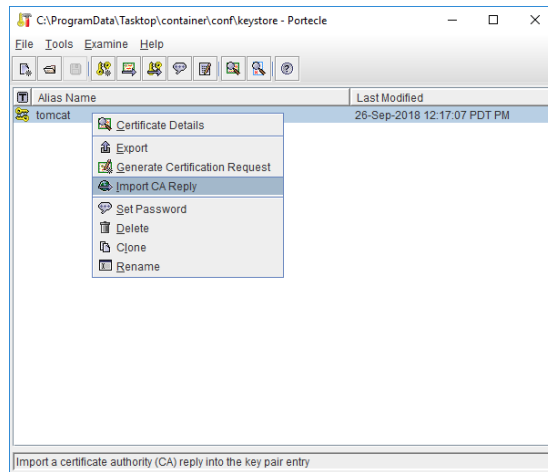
C:\ProgramData\Tasktop\container\conf\keystore - Portecle

File Tools Examine Help

T Alias Name | Last Modified
tomcat | 26-Sep-2018 12:17:07 PDT PM

Certificate Details
Export
Generate Certification Request
Import CA Reply
Set Password
Delete
Clone
Rename

Import a certificate authority (CA) reply into the key pair entry